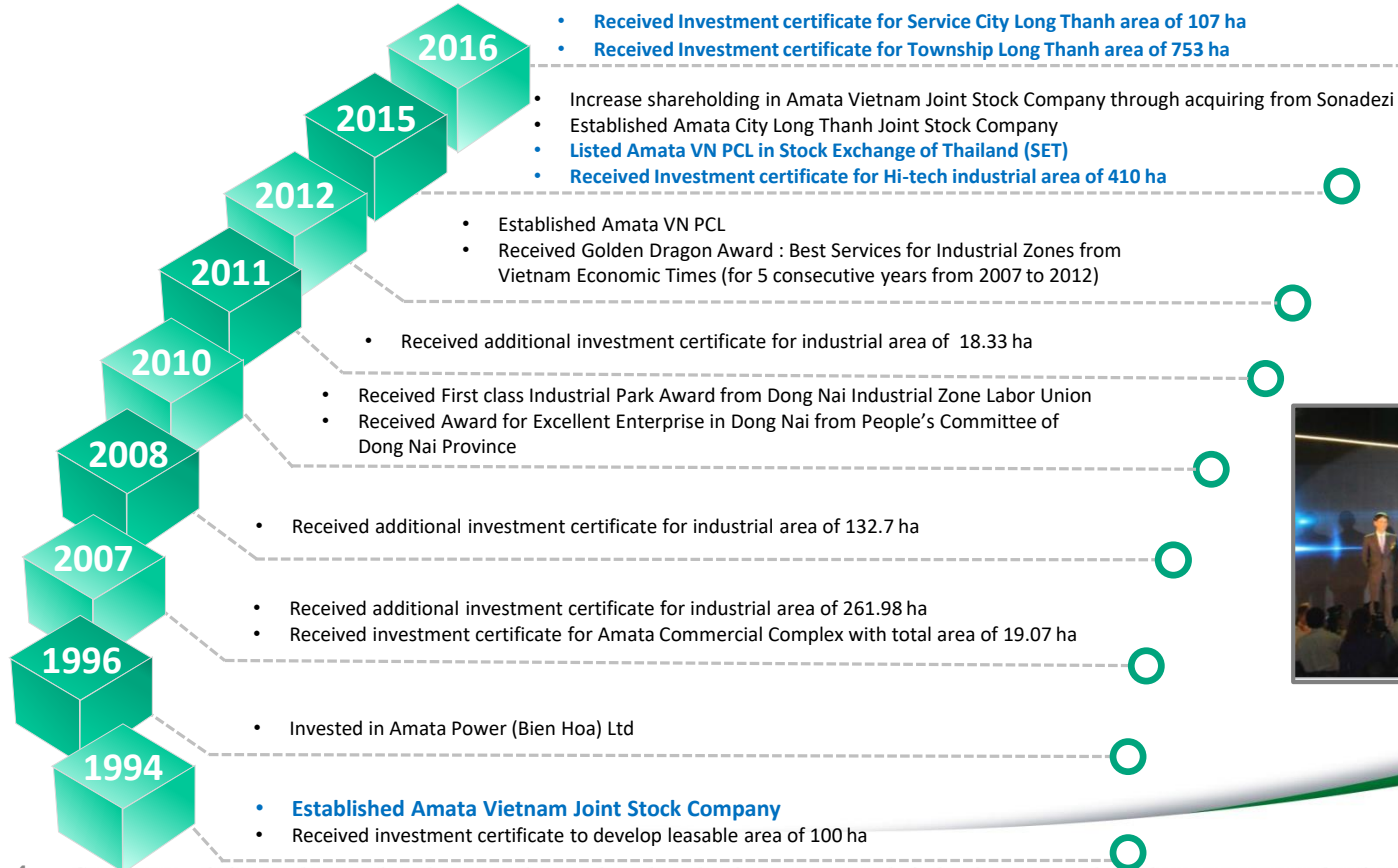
2016
- Received Investment certificate for Service City Long Thanh area of 107 ha
- Received Investment certificate for Township Long Thanh area of 753 ha

2015
- Increase shareholding in Amata Vietnam Joint Stock Company through acquiring from Sonadezi
- Established Amata City Long Thanh Joint Stock Company
- Listed Amata VN PCL in Stock Exchange of Thailand (SET)
- Received Investment certificate for Hi-tech industrial area of 410 ha

2012
- Established Amata VN PCL
- Received Golden Dragon Award : Best Services for Industrial Zones from Vietnam Economic Times (for 5 consecutive years from 2007 to 2012)

2011
- Received additional investment certificate for industrial area of 18.33 ha

2010
- Received First class Industrial Park Award from Dong Nai Industrial Zone Labor Union
- Received Award for Excellent Enterprise in Dong Nai from People's Committee of Dong Nai Province

2008
- Received additional investment certificate for industrial area of 132.7 ha

2007
- Received additional investment certificate for industrial area of 261.98 ha
- Received investment certificate for Amata Commercial Complex with total area of 19.07 ha

1996
- Invested in Amata Power (Bien Hoa) Ltd

1994
- Established Amata Vietnam Joint Stock Company
- Received investment certificate to develop leasable area of 100 ha